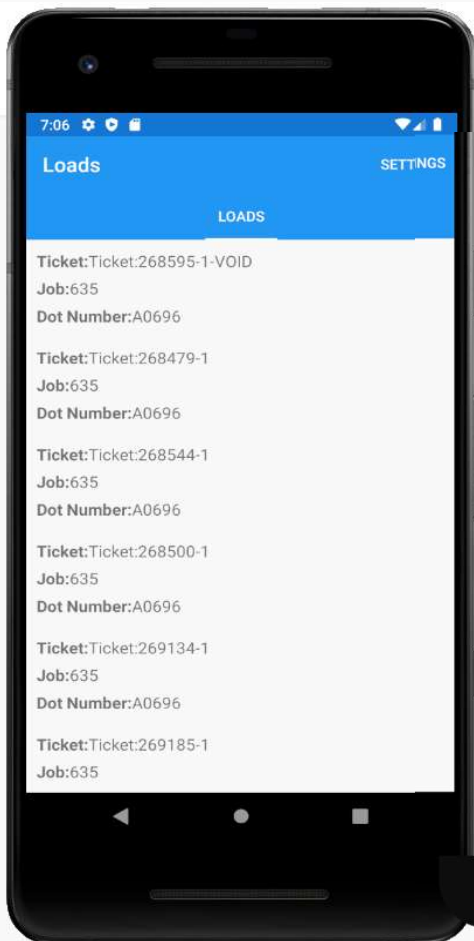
7:06

Loads

SETTINGS

LOADS

Ticket:Ticket:268595-1-VOID
Job:635
Dot Number:A0696

Ticket:Ticket:268479-1
Job:635
Dot Number:A0696

Ticket:Ticket:268544-1
Job:635
Dot Number:A0696

Ticket:Ticket:268500-1
Job:635
Dot Number:A0696

Ticket:Ticket:269134-1
Job:635
Dot Number:A0696

Ticket:Ticket:269185-1
Job:635